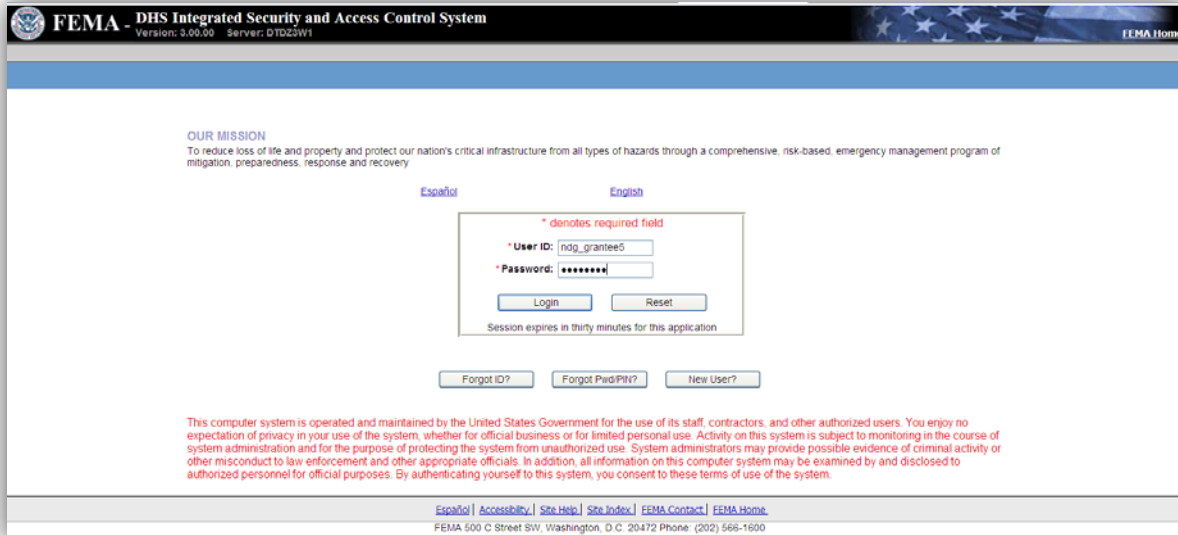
FEMA - DHS Integrated Security and Access Control System
Version: 3.00.00 Server: DTDZ3W1

FEMA Home

OUR MISSION
To reduce loss of life and property and protect our nation's critical infrastructure from all types of hazards through a comprehensive, risk-based, emergency management program of mitigation, preparedness, response and recovery

Español English

* denotes required field
* User ID: ndg_grantee5
* Password: ••••••••

Login Reset

Session expires in thirty minutes for this application

Forgot ID? Forgot Pwd/PIN? New User?

This computer system is operated and maintained by the United States Government for the use of its staff, contractors, and other authorized users. You enjoy no expectation of privacy in your use of the system, whether for official business or for limited personal use. Activity on this system is subject to monitoring in the course of system administration and for the purpose of protecting the system from unauthorized use. System administrators may provide possible evidence of criminal activity or other misconduct to law enforcement and other appropriate officials. In addition, all information on this computer system may be examined by and disclosed to authorized personnel for official purposes. By authenticating yourself to this system, you consent to these terms of use of the system.

Español | Accessibility | Site Help | Site Index | FEMA Contact | FEMA Home
FEMA 500 C Street SW, Washington, D.C. 20472 Phone: (202) 566-1600